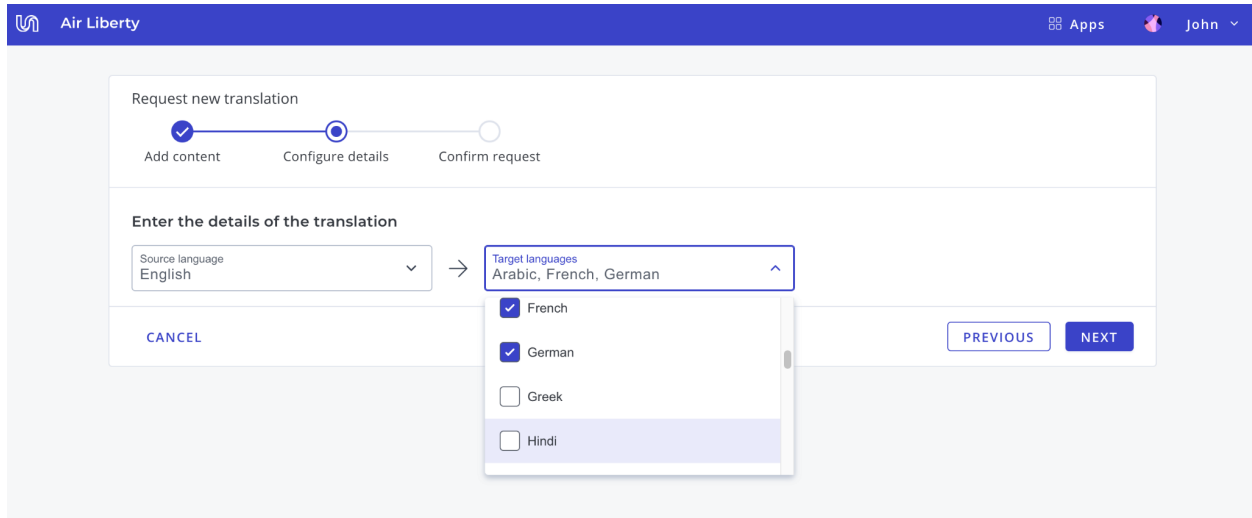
Air Liberty

Apps

John

Request new translation

Add content

Configure details

Confirm request

Enter the details of the translation

Source language
English

Target languages
Arabic, French, German

French

German

Greek

Hindi

CANCEL

PREVIOUS

NEXT